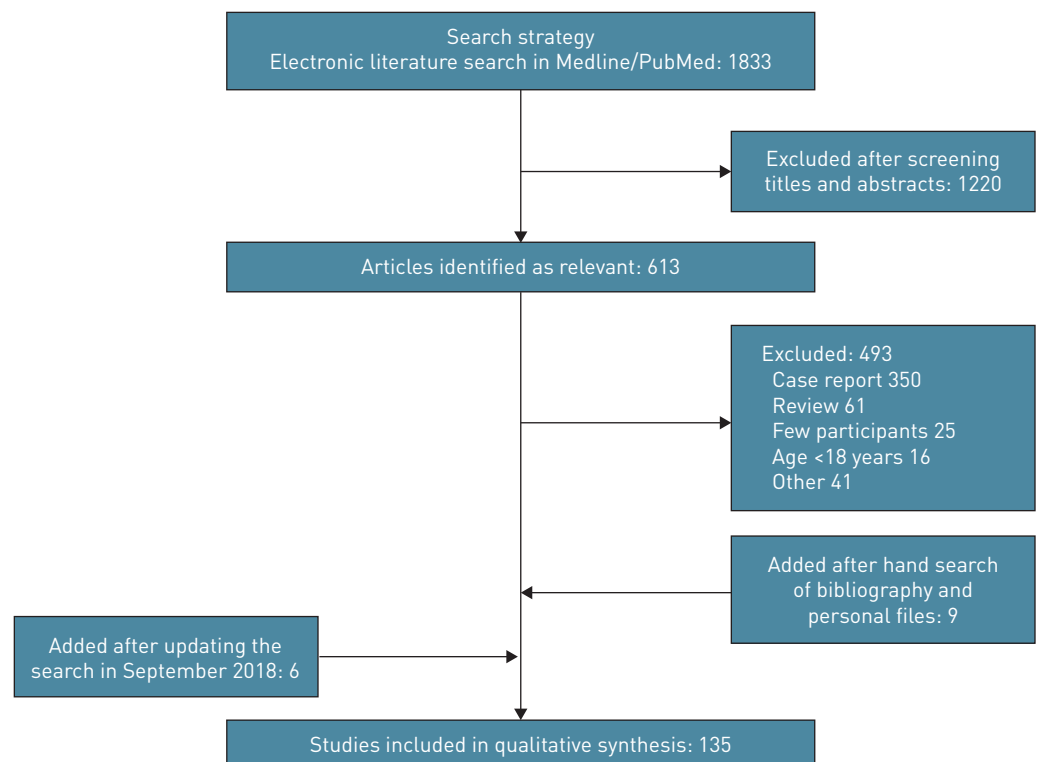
Search strategy
Electronic literature search in Medline/PubMed: 1833

Excluded after screening titles and abstracts: 1220

Articles identified as relevant: 613

Excluded: 493
Case report 350
Review 61
Few participants 25
Age <18 years 16
Other 41

Added after hand search of bibliography and personal files: 9

Added after updating the search in September 2018: 6

Studies included in qualitative synthesis: 135